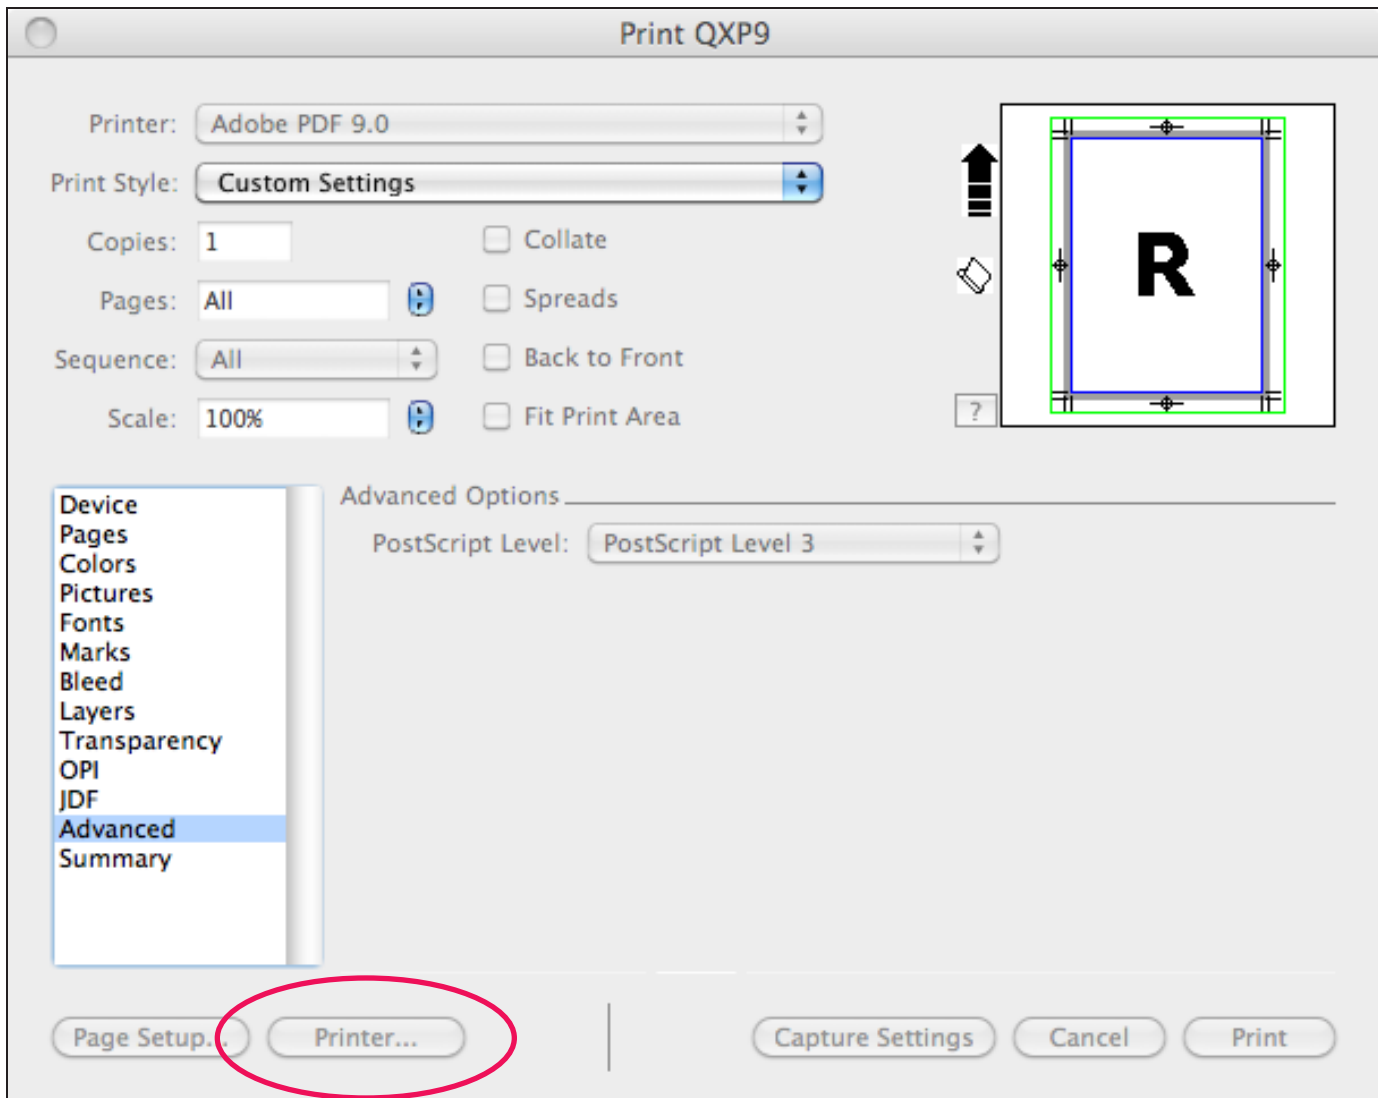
Print QXP9

Printer: Adobe PDF 9.0

Print Style: Custom Settings

Copies: 1

Collate

Pages: All

Spreads

Sequence: All

Back to Front

Scale: 100%

Fit Print Area

R

?

Device
Pages
Colors
Pictures
Fonts
Marks
Bleed
Layers
Transparency
OPI
JDF
Advanced
Summary

Advanced Options

PostScript Level: PostScript Level 3

Page Setup... Printer... Capture Settings Cancel Print